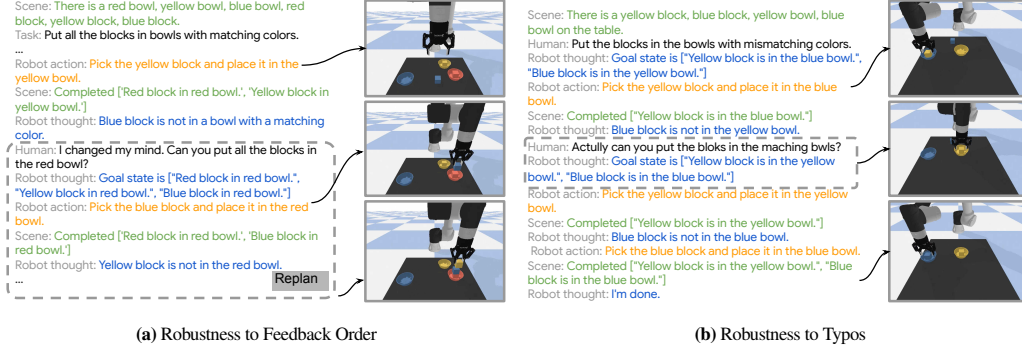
Scene: There is a red bowl, yellow bowl, blue bowl, red block, yellow block, blue block.
Task: Put all the blocks in bowls with matching colors.
...
Robot action: Pick the yellow block and place it in the yellow bowl.
Scene: Completed ['Red block in red bowl.', 'Yellow block in yellow bowl.']
Robot thought: Blue block is not in a bowl with a matching color.
Human: I changed my mind. Can you put all the blocks in the red bowl?
Robot thought: Goal state is ["Red block in red bowl.", "Yellow block in red bowl.", "Blue block in red bowl."]
Robot action: Pick the blue block and place it in the red bowl.
Scene: Completed ['Red block in red bowl.', 'Blue block in red bowl.']
Robot thought: Yellow block is not in the red bowl.
...
Replan

(a) Robustness to Feedback Order

Scene: There is a yellow block, blue block, yellow bowl, blue bowl on the table.
Human: Put the blocks in the bowls with mismatching colors.
Robot thought: Goal state is ["Yellow block is in the blue bowl.", "Blue block is in the yellow bowl."]
Robot action: Pick the yellow block and place it in the blue bowl.
Scene: Completed ["Yellow block is in the blue bowl."]
Robot thought: Blue block is not in the yellow bowl.
Human: Actully can you put the bloks in the maching bwls?
Robot thought: Goal state is ["Yellow block is in the yellow bowl.", "Blue block is in the blue bowl."]
Robot action: Pick the yellow block and place it in the yellow bowl.
Scene: Completed ["Yellow block is in the yellow bowl."]
Robot thought: Blue block is not in the blue bowl.
Robot action: Pick the blue block and place it in the blue bowl.
Scene: Completed ["Yellow block is in the yellow bowl.", "Blue block is in the blue bowl."]
Robot thought: I'm done.

(b) Robustness to Typos